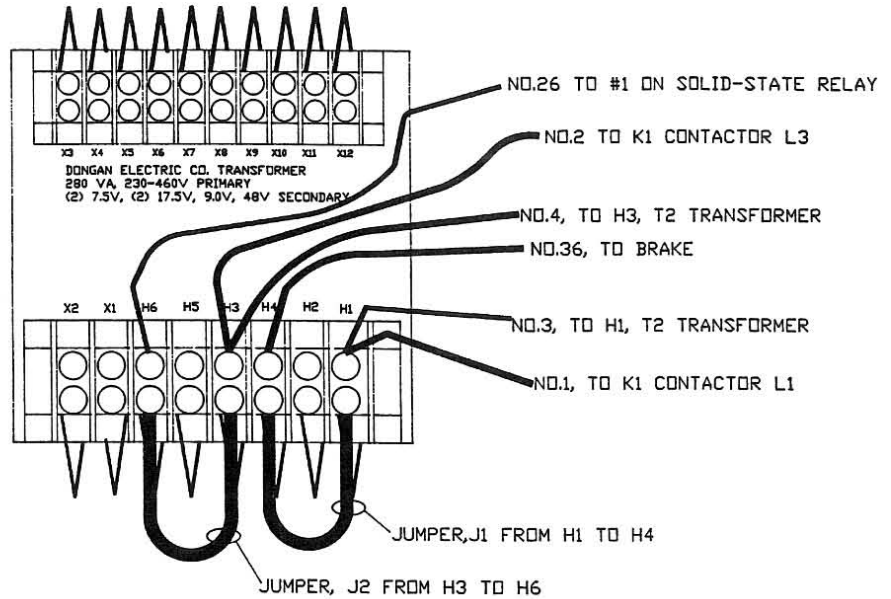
X3 X4 X5 X6 X7 X8 X9 X10 X11 X12

DONGAN ELECTRIC CO. TRANSFORMER
280 VA, 230-460V PRIMARY
(2) 7.5V, (2) 17.5V, 9.0V, 48V SECONDARY

NO.26 TO #1 ON SOLID-STATE RELAY

NO.2 TO K1 CONTACTOR L3

NO.4, TO H3, T2 TRANSFORMER

NO.36, TO BRAKE

X2 X1 H6 H5 H3 H4 H2 H1

NO.3, TO H1, T2 TRANSFORMER

NO.1, TO K1 CONTACTOR L1

JUMPER,J1 FROM H1 TO H4

JUMPER, J2 FROM H3 TO H6